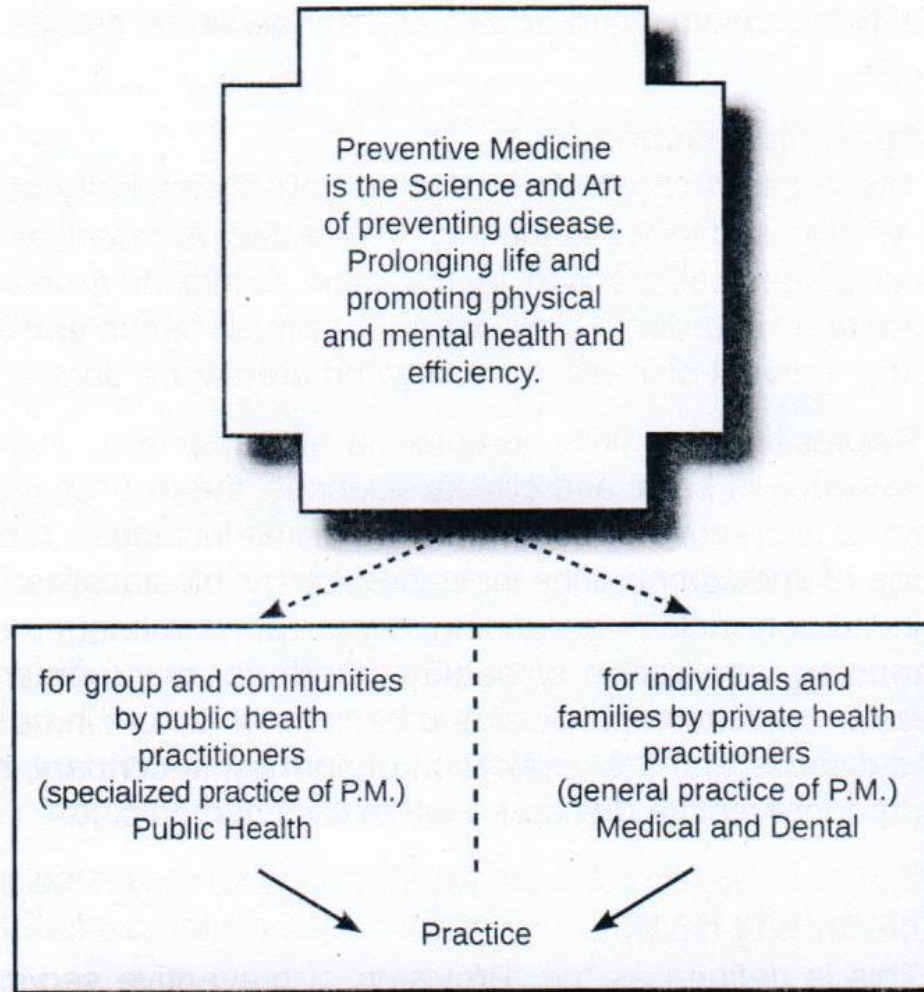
Preventive Medicine is the Science and Art of preventing disease. Prolonging life and promoting physical and mental health and efficiency.

for group and communities by public health practitioners (specialized practice of P.M.) Public Health

for individuals and families by private health practitioners (general practice of P.M.) Medical and Dental

Practice